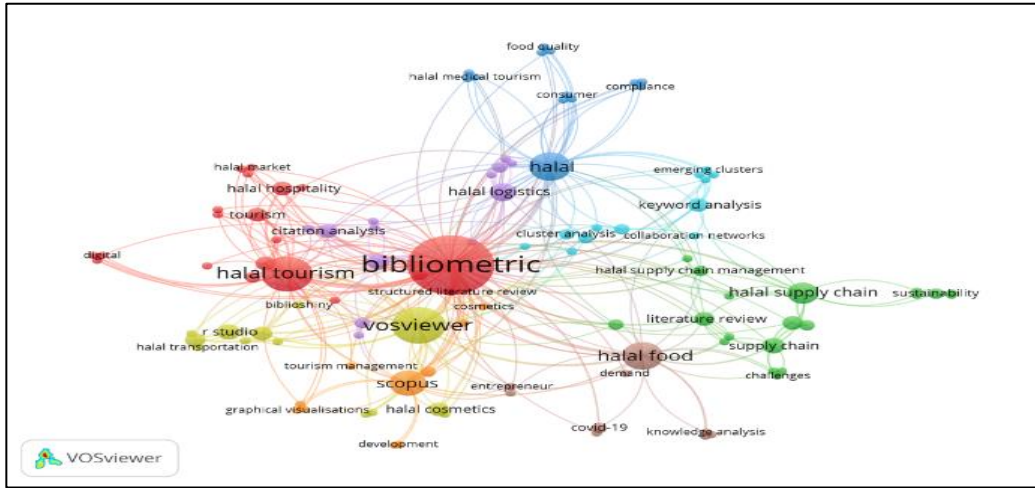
food quality
halal medical tourism
compliance
consumer
halal market
halal
emerging clusters
halal hospitality
halal logistics
tourism
keyword analysis
citation analysis
cluster analysis
collaboration networks
digital
bibliometric
halal tourism
halal supply chain management
halal supply chain
sustainability
structured literature review
biblioshiny
cosmetics
vosviewer
literature review
r studio
halal transportation
supply chain
halal food
tourism management
demand
challenges
scopus
entrepreneur
graphical visualisations
halal cosmetics
development
covid-19
knowledge analysis
VOSviewer